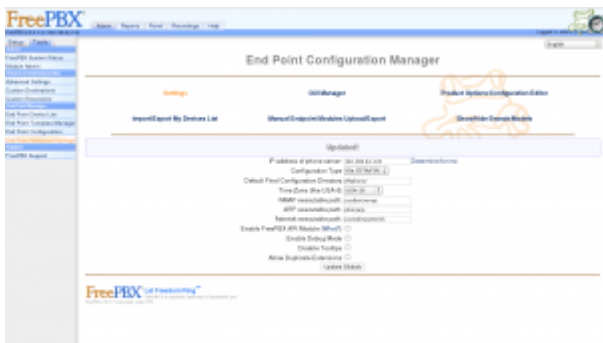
FreePBX

Admin | Reports | Panel | Recordings | Help

English

Setup | Tools

FreePBX System Status
Module Admin
Advanced Settings
Custom Destinations
Custom Extensions
End Point Device List
End Point Template Manager
End Point Configuration
End Point Advanced Settings
FreePBX Support

End Point Configuration Manager

Settings | OUI Manager | Product Options/Configuration Editor

Import/Export My Devices List | Manual Endpoint Modules Upload/Export | Show/Hide Brands/Models

Updated!

IP address of phone server: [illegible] Determine for me
Configuration Type: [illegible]
Default Final Configuration Directory: /tftpboot/
Time Zone (like USA-5): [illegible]
NMAP executable path: /usr/bin/nmap
ARP executable path: /sbin/arp
Asterisk executable path: /usr/sbin/asterisk
Enable FreePBX ARI Module (What?)
Enable Debug Mode
Disable Tooltips
Allow Duplicate Extensions

Update Globals

FreePBX Let Freedom Ring™
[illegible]